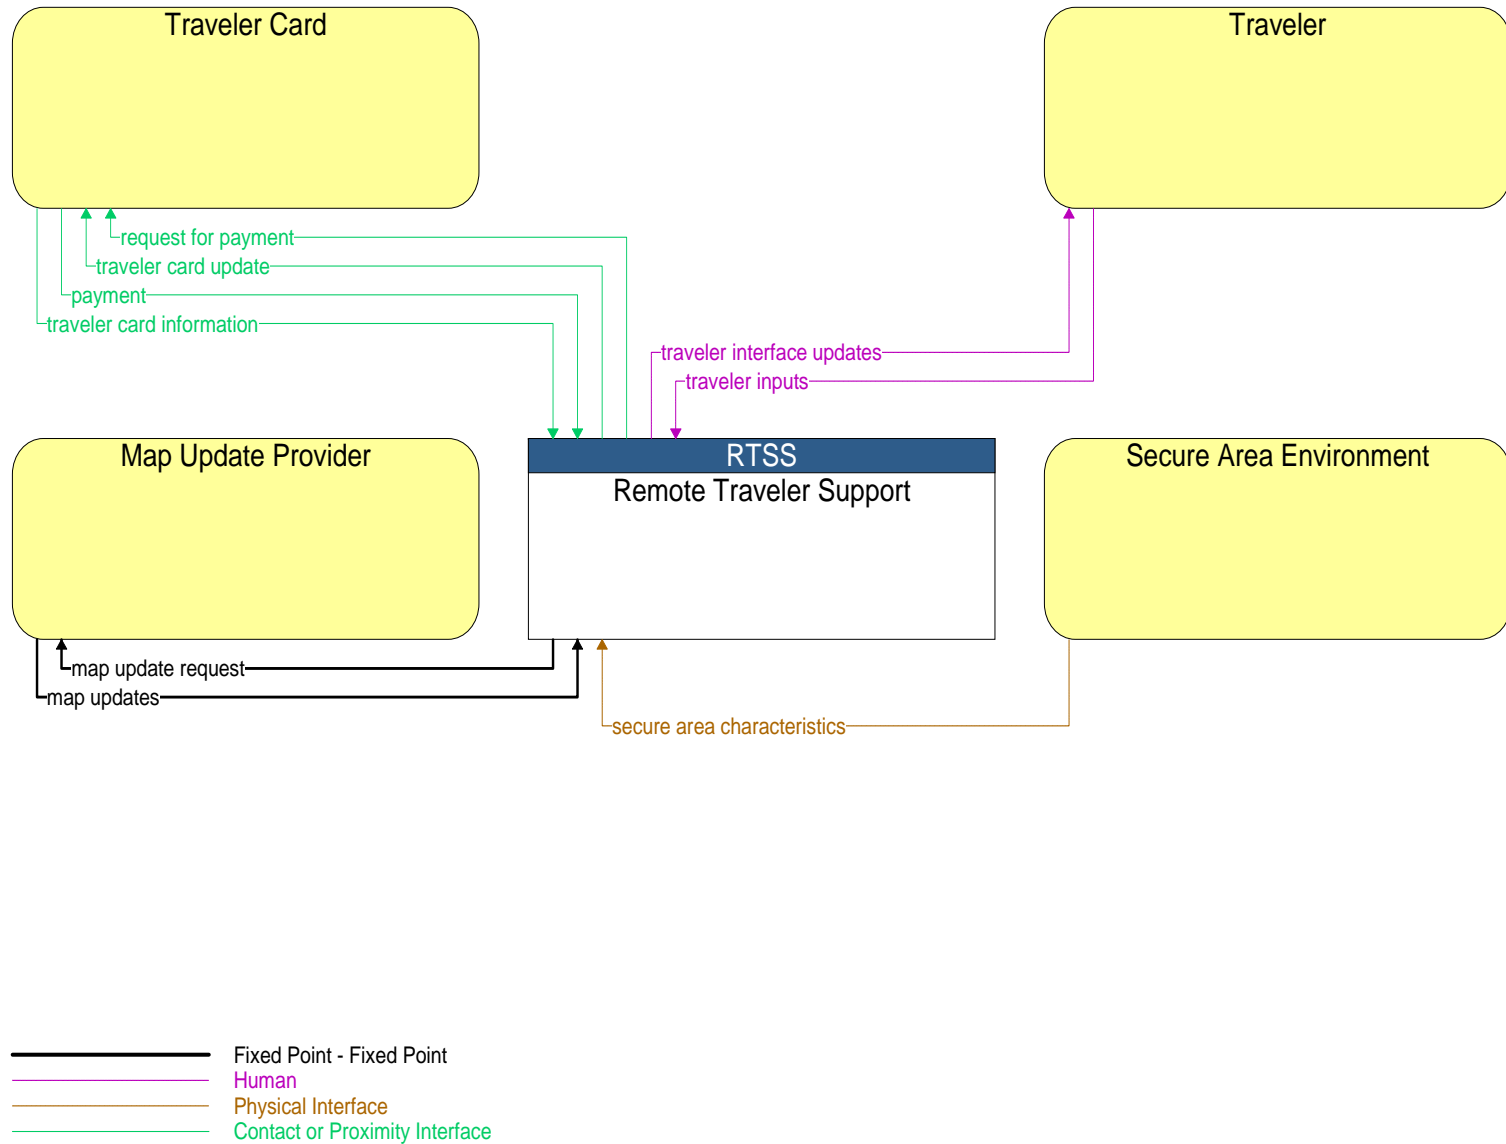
Traveler Card

Traveler

request for payment
traveler card update
payment
traveler card information

traveler interface updates
traveler inputs

Map Update Provider

RTSS
Remote Traveler Support

Secure Area Environment

map update request
map updates

secure area characteristics

Fixed Point - Fixed Point
Human
Physical Interface
Contact or Proximity Interface